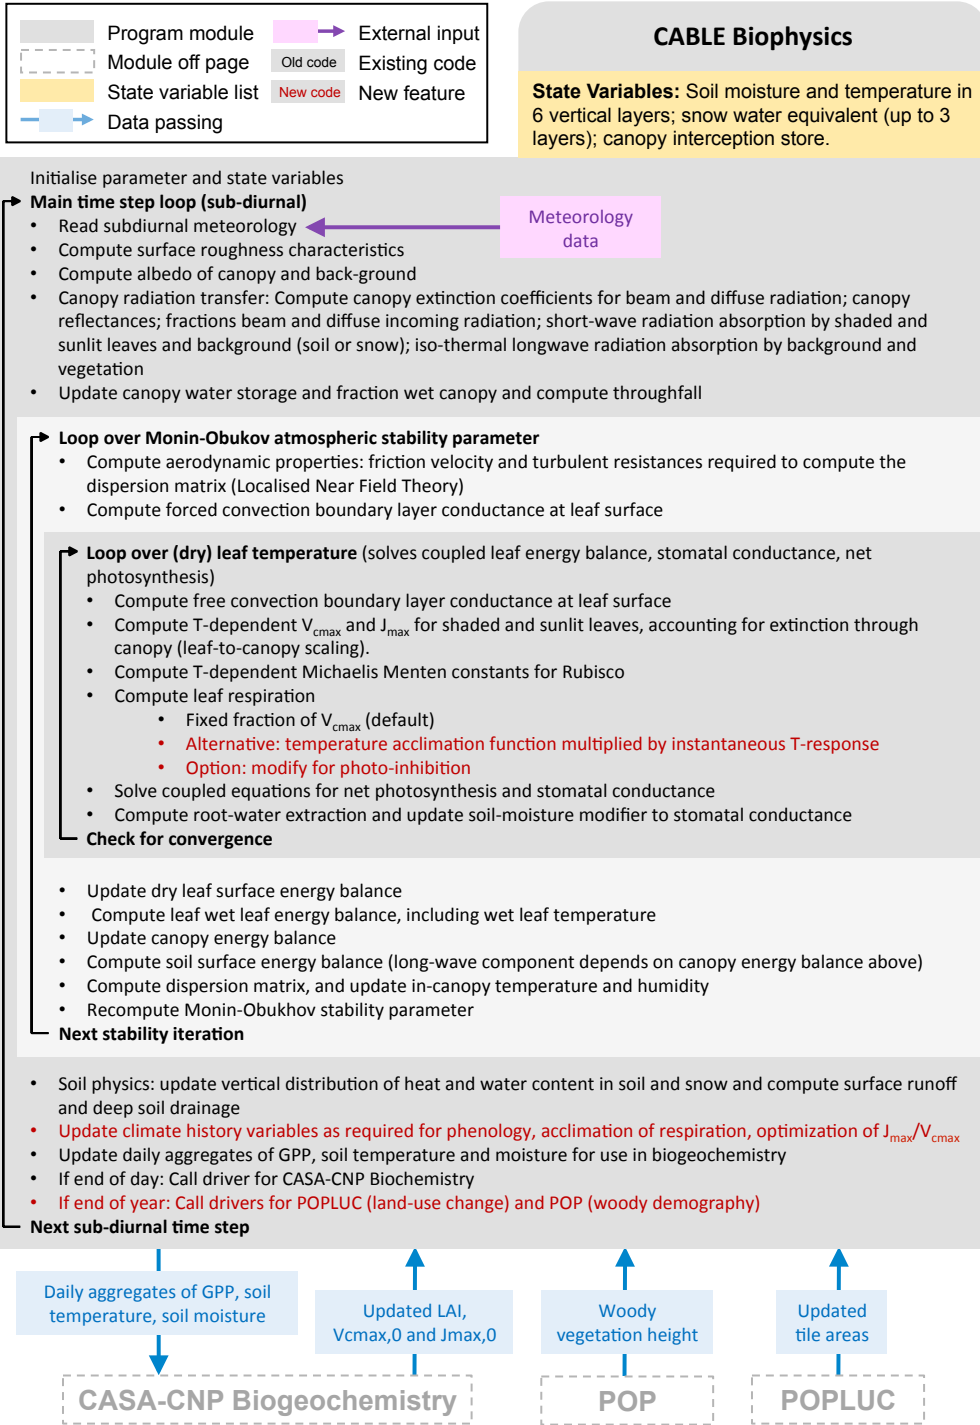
Program module
Module off page
State variable list
Data passing
External input
Old code Existing code
New code New feature

CABLE Biophysics

**State Variables:** Soil moisture and temperature in 6 vertical layers; snow water equivalent (up to 3 layers); canopy interception store.

Initialise parameter and state variables
**Main time step loop (sub-diurnal)**
- Read subdiurnal meteorology
- Compute surface roughness characteristics
- Compute albedo of canopy and back-ground
- Canopy radiation transfer: Compute canopy extinction coefficients for beam and diffuse radiation; canopy reflectances; fractions beam and diffuse incoming radiation; short-wave radiation absorption by shaded and sunlit leaves and background (soil or snow); iso-thermal longwave radiation absorption by background and vegetation
- Update canopy water storage and fraction wet canopy and compute throughfall

Meteorology data

**Loop over Monin-Obukov atmospheric stability parameter**
- Compute aerodynamic properties: friction velocity and turbulent resistances required to compute the dispersion matrix (Localised Near Field Theory)
- Compute forced convection boundary layer conductance at leaf surface

**Loop over (dry) leaf temperature** (solves coupled leaf energy balance, stomatal conductance, net photosynthesis)
- Compute free convection boundary layer conductance at leaf surface
- Compute T-dependent $V_{cmax}$ and $J_{max}$ for shaded and sunlit leaves, accounting for extinction through canopy (leaf-to-canopy scaling).
- Compute T-dependent Michaelis Menten constants for Rubisco
- Compute leaf respiration
  - Fixed fraction of $V_{cmax}$ (default)
  - Alternative: temperature acclimation function multiplied by instantaneous T-response
  - Option: modify for photo-inhibition
- Solve coupled equations for net photosynthesis and stomatal conductance
- Compute root-water extraction and update soil-moisture modifier to stomatal conductance

**Check for convergence**

- Update dry leaf surface energy balance
- Compute leaf wet leaf energy balance, including wet leaf temperature
- Update canopy energy balance
- Compute soil surface energy balance (long-wave component depends on canopy energy balance above)
- Compute dispersion matrix, and update in-canopy temperature and humidity
- Recompute Monin-Obukhov stability parameter

**Next stability iteration**

- Soil physics: update vertical distribution of heat and water content in soil and snow and compute surface runoff and deep soil drainage
- Update climate history variables as required for phenology, acclimation of respiration, optimization of $J_{max}/V_{cmax}$
- Update daily aggregates of GPP, soil temperature and moisture for use in biogeochemistry
- If end of day: Call driver for CASA-CNP Biochemistry
- If end of year: Call drivers for POPLUC (land-use change) and POP (woody demography)

**Next sub-diurnal time step**

Daily aggregates of GPP, soil temperature, soil moisture
Updated LAI, Vcmax,0 and Jmax,0
Woody vegetation height
Updated tile areas

CASA-CNP Biogeochemistry
POP
POPLUC